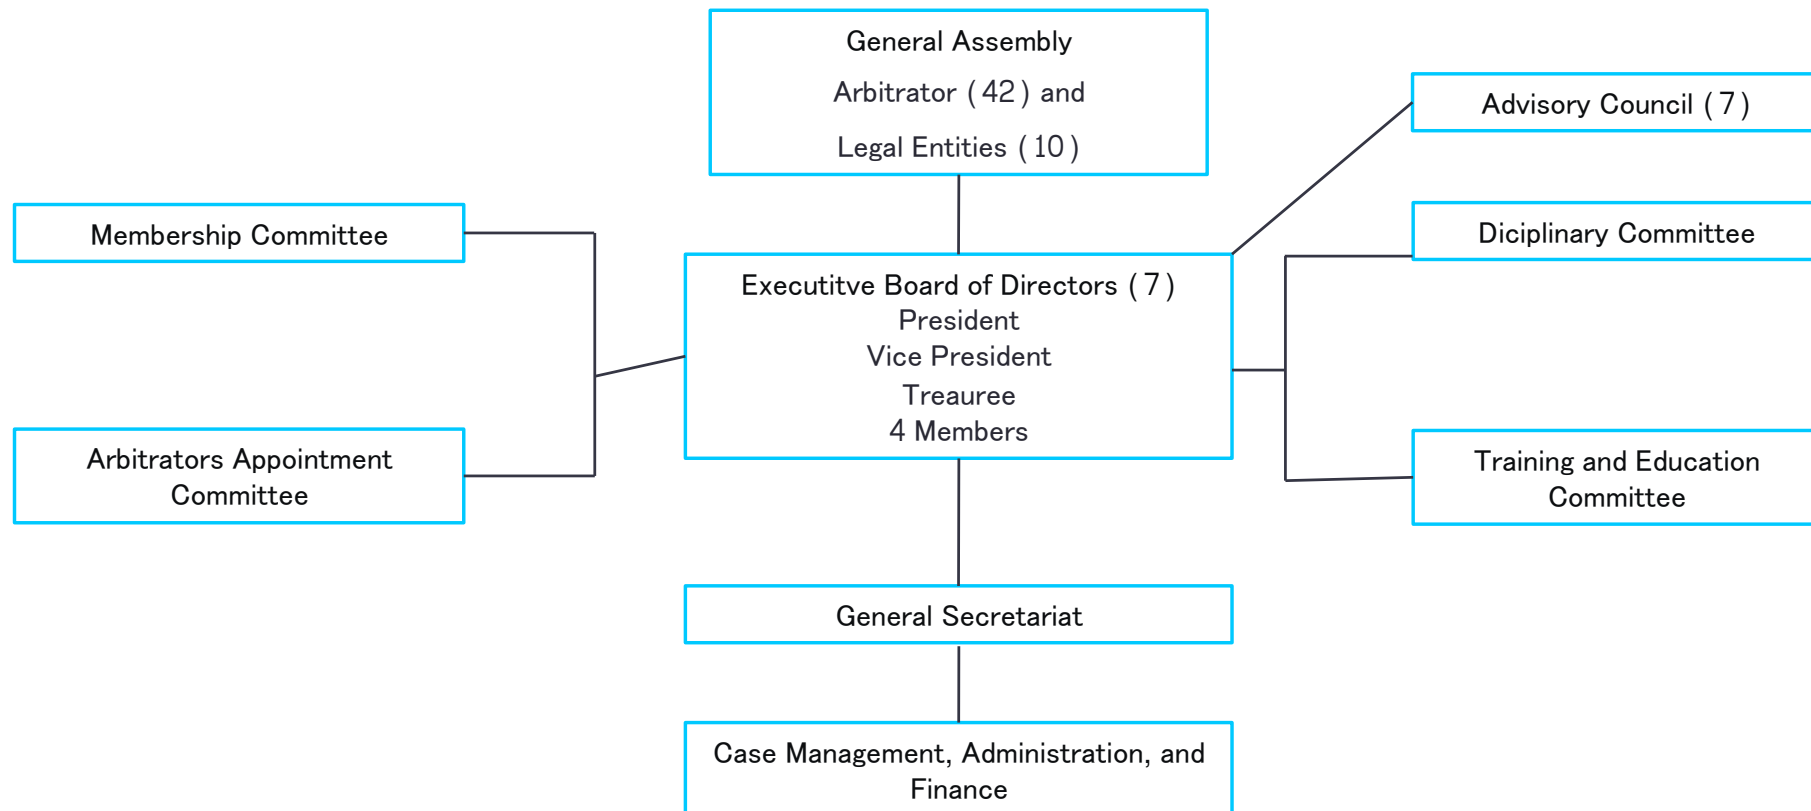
General Assembly
Arbitrator ( 42 ) and
Legal Entities ( 10 )

Advisory Council ( 7 )

Membership Committee

Diciplinary Committee

Executitve Board of Directors ( 7 )
President
Vice President
Treauree
4 Members

Arbitrators Appointment Committee

Training and Education Committee

General Secretariat

Case Management, Administration, and Finance